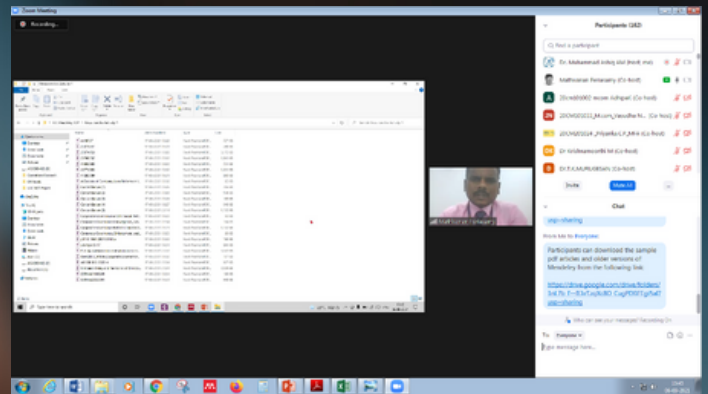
Zoom Meeting

Recording...

Participants (182)

Find a participant

Dr. Muhammad Ashiq ... (Host, me)

Mathivanan Ponnusamy (Co-host)

20cse0002 ... (Co-host)

20CHSE013_M.com_Vasudhar... (Co-host)

20CHSE014_Priyanka.C.P_MFA (Co-host)

Dr. Vaishnavamorthi M (Co-host)

Dr. T.K.MURUGESAN (Co-host)

Invite

Mute All

Chat

usp=sharing

From Me to Everyone:

Participants can download the sample pdf articles and older versions of Mendeley from the following link:

https://drive.google.com/drive/folders/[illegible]?usp=sharing

Who can see your messages? Recording On

To: Everyone

Type message here...

Asif Iqbal (Manager)

Type here to search